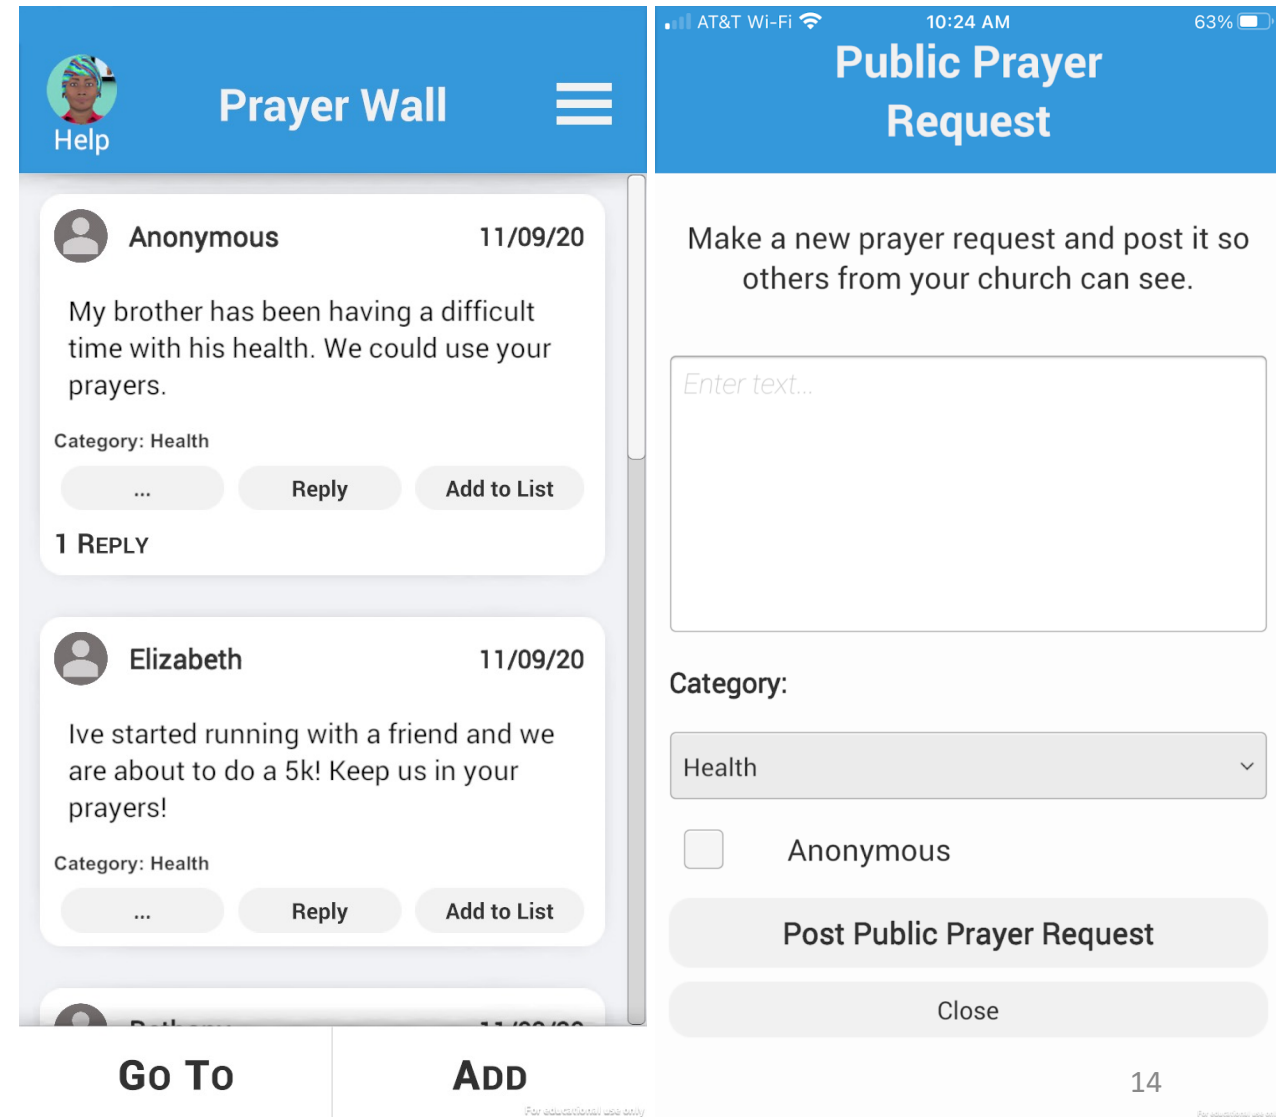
Help

Prayer Wall

Anonymous 11/09/20

My brother has been having a difficult time with his health. We could use your prayers.

Category: Health

...
Reply
Add to List

1 Reply

Elizabeth 11/09/20

Ive started running with a friend and we are about to do a 5k! Keep us in your prayers!

Category: Health

...
Reply
Add to List

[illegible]

Go To
Add

For educational use only

AT&T Wi-Fi 10:24 AM 63%

Public Prayer Request

Make a new prayer request and post it so others from your church can see.

Enter text...

Category:

Health

Anonymous

Post Public Prayer Request

Close

14